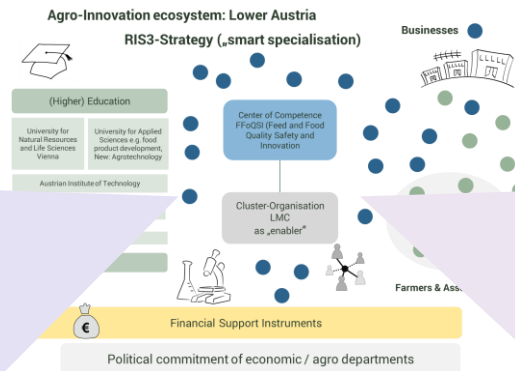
Agro-Innovation ecosystem: Lower Austria

RIS3-Strategy („smart specialisation)

Businesses

(Higher) Education

University for Natural Resources and Life Sciences Vienna

University for Applied Sciences e.g. food product development, New: Agrotechnology

Austrian Institute of Technology

Center of Competence FFoQSI (Feed and Food Quality Safety and Innovation

Cluster-Organisation LMC as „enabler"

Farmers & Ass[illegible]

€

Financial Support Instruments

Political commitment of economic / agro departments